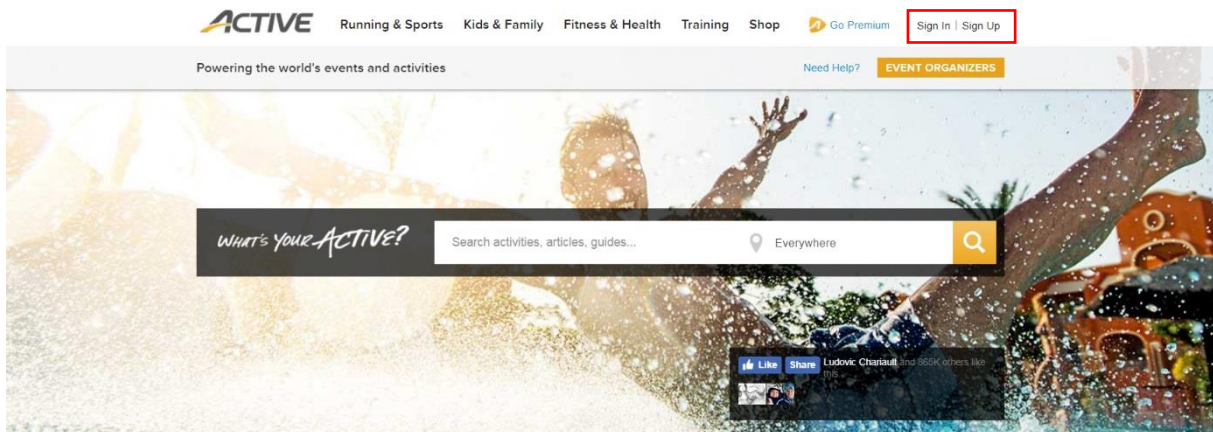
ACTIVE Running & Sports Kids & Family Fitness & Health Training Shop Go Premium Sign In | Sign Up

Powering the world's events and activities

Need Help? EVENT ORGANIZERS

WHAT'S YOUR ACTIVE?

Search activities, articles, guides...

Everywhere

Like Share Ludovic Chariault and 865K others like this.